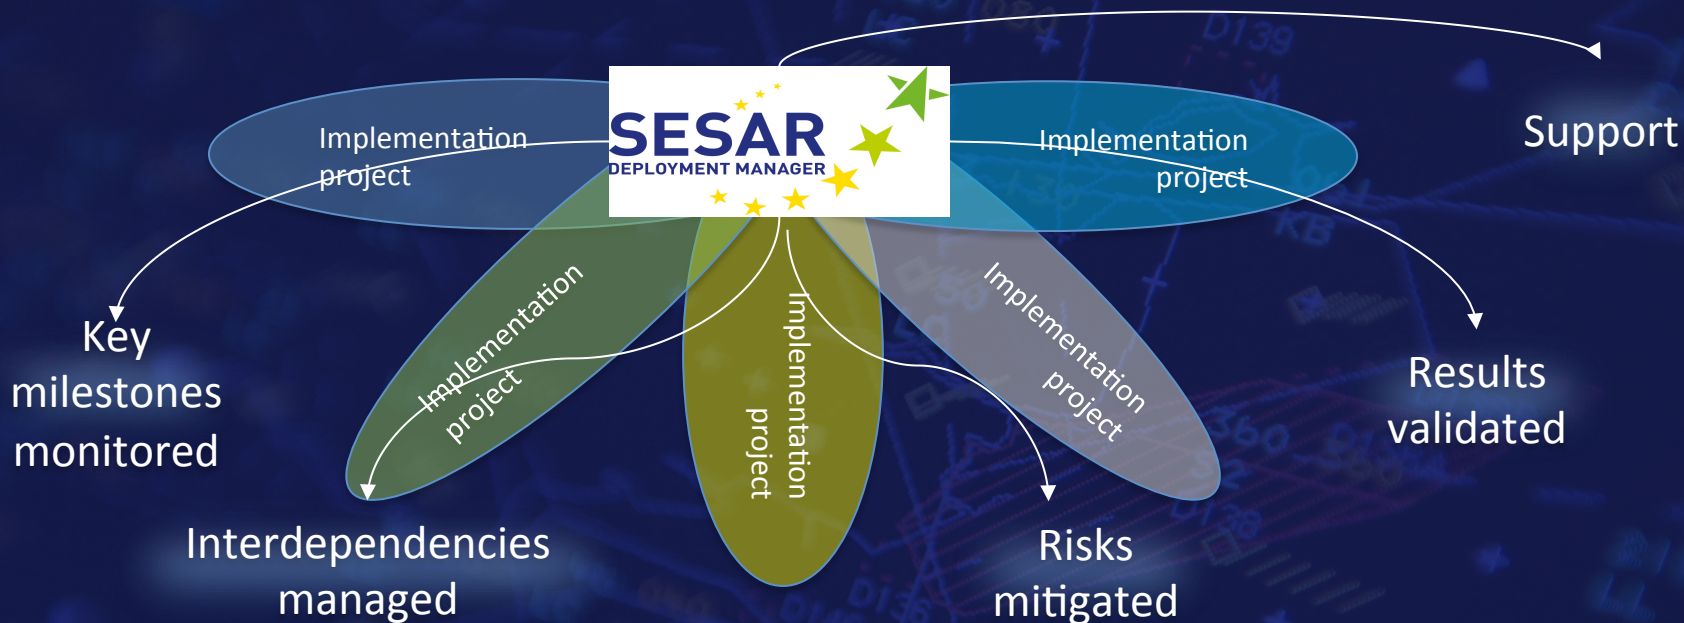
SESAR
DEPLOYMENT MANAGER

Implementation project

Implementation project

Implementation project

Implementation project

Implementation project

Support

Key milestones monitored

Results validated

Interdependencies managed

Risks mitigated